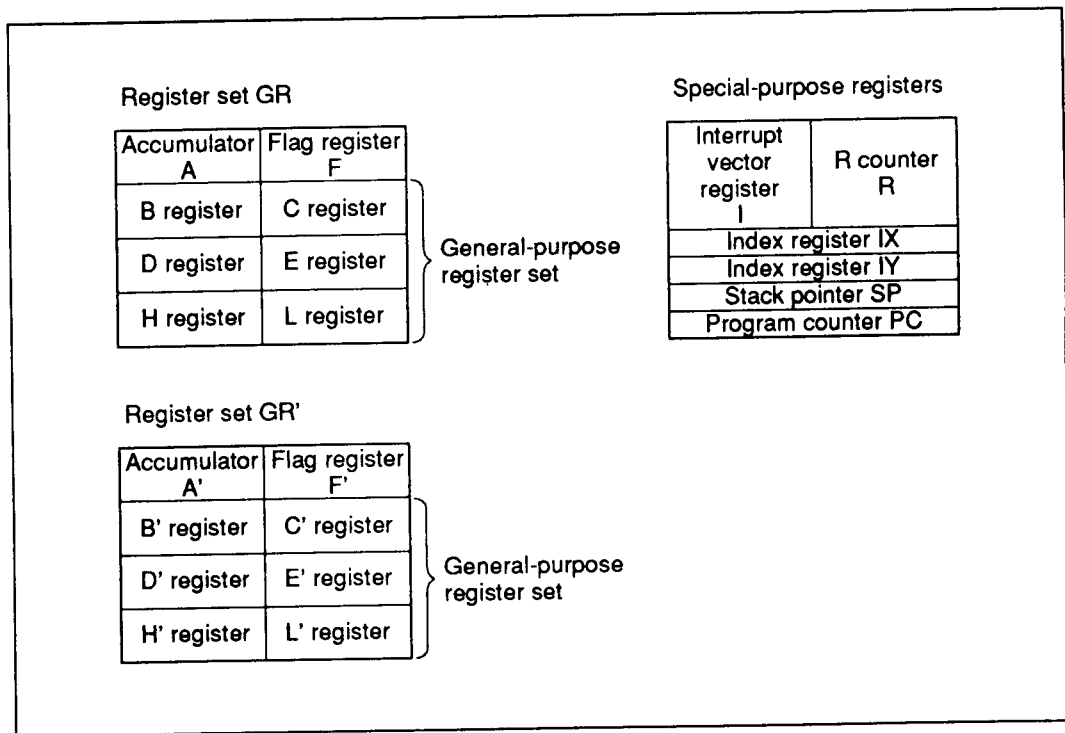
Register set GR

| Accumulator A | Flag register F |
|---|---|
| B register | C register |
| D register | E register |
| H register | L register |

General-purpose register set

Special-purpose registers

| Interrupt vector register I | R counter R |
|---|---|
| Index register IX | |
| Index register IY | |
| Stack pointer SP | |
| Program counter PC | |

Register set GR'

| Accumulator A' | Flag register F' |
|---|---|
| B' register | C' register |
| D' register | E' register |
| H' register | L' register |

General-purpose register set